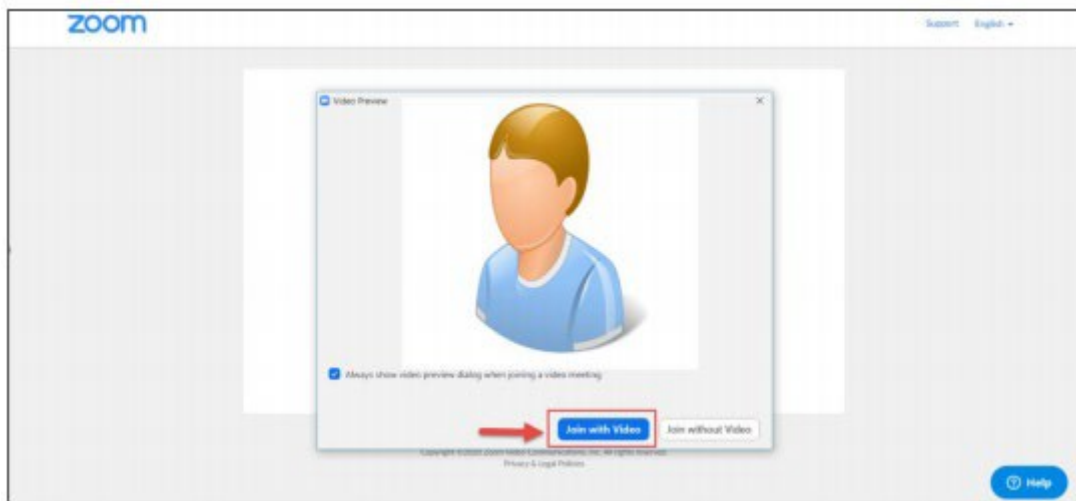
zoom

Support English ▾

Video Preview

×

Always show video preview dialog when joining a video meeting

Join with Video

Join without Video

Copyright ©2020 Zoom Video Communications, Inc. All rights reserved.
Privacy & Legal Policies

Help